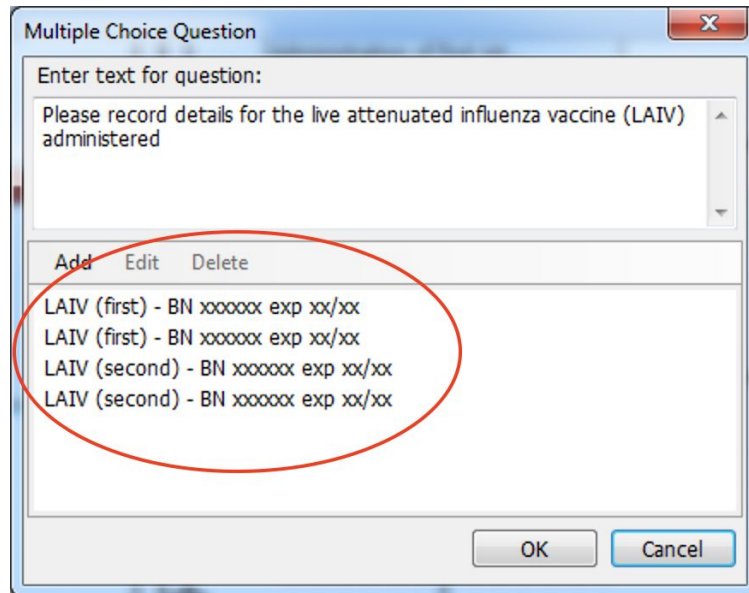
Multiple Choice Question

Enter text for question:

Please record details for the live attenuated influenza vaccine (LAIV) administered

Add Edit Delete

LAIV (first) - BN xxxxxx exp xx/xx
LAIV (first) - BN xxxxxx exp xx/xx
LAIV (second) - BN xxxxxx exp xx/xx
LAIV (second) - BN xxxxxx exp xx/xx

OK Cancel